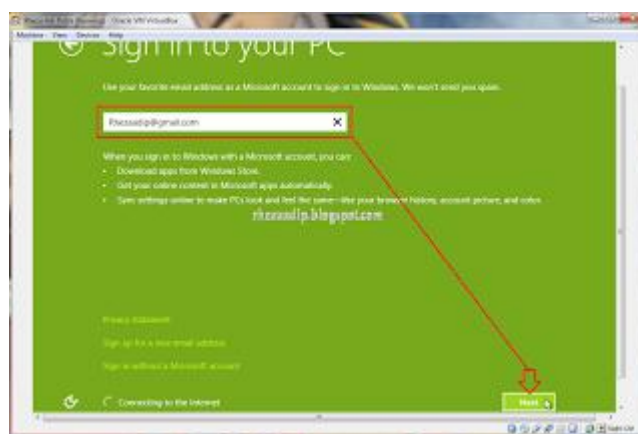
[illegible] - Oracle VM VirtualBox

Machine View Devices Help

Sign in to your PC

Use your favorite email address as a Microsoft account to sign in to Windows. We won't email you spam.

Rkessadip@gmail.com

When you sign in to Windows with a Microsoft account, you can:

• Download apps from Windows Store.

• Get your online content in Microsoft apps automatically.

• Sync settings online to make PCs look and feel the same—like your browser history, account picture, and color.

rkessadip.blogspot.com

Privacy statement

Sign up for a new email address

Sign in without a Microsoft account

Connecting to the Internet

Next